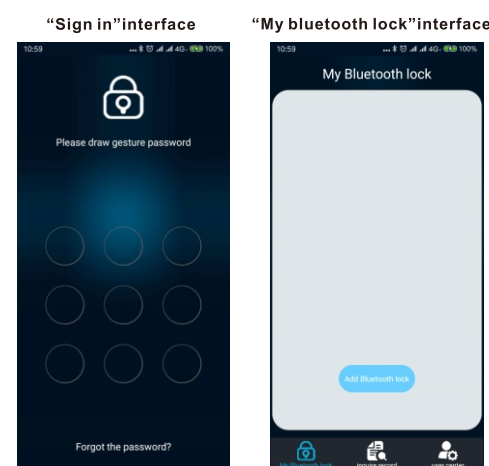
"Sign in"interface

10:59 ... 4G 100%

Please draw gesture password

Forgot the password?

"My bluetooth lock"interface

10:59 ... 4G 100%

My Bluetooth lock

Add Bluetooth lock

My Bluetooth lock

Inquire record

user center